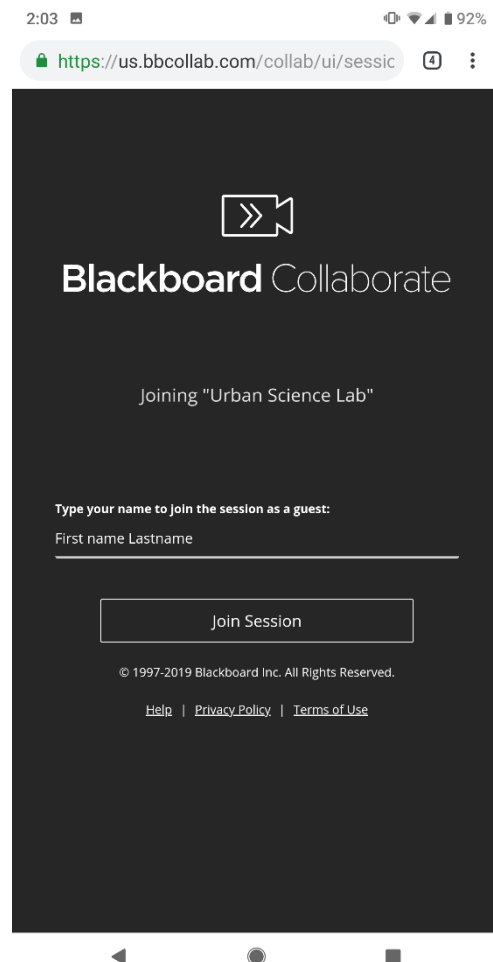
2:03 92%

https://us.bbcollab.com/collab/ui/sessic 4

Blackboard Collaborate

Joining "Urban Science Lab"

Type your name to join the session as a guest:

First name Lastname

Join Session

© 1997-2019 Blackboard Inc. All Rights Reserved.

Help | Privacy Policy | Terms of Use